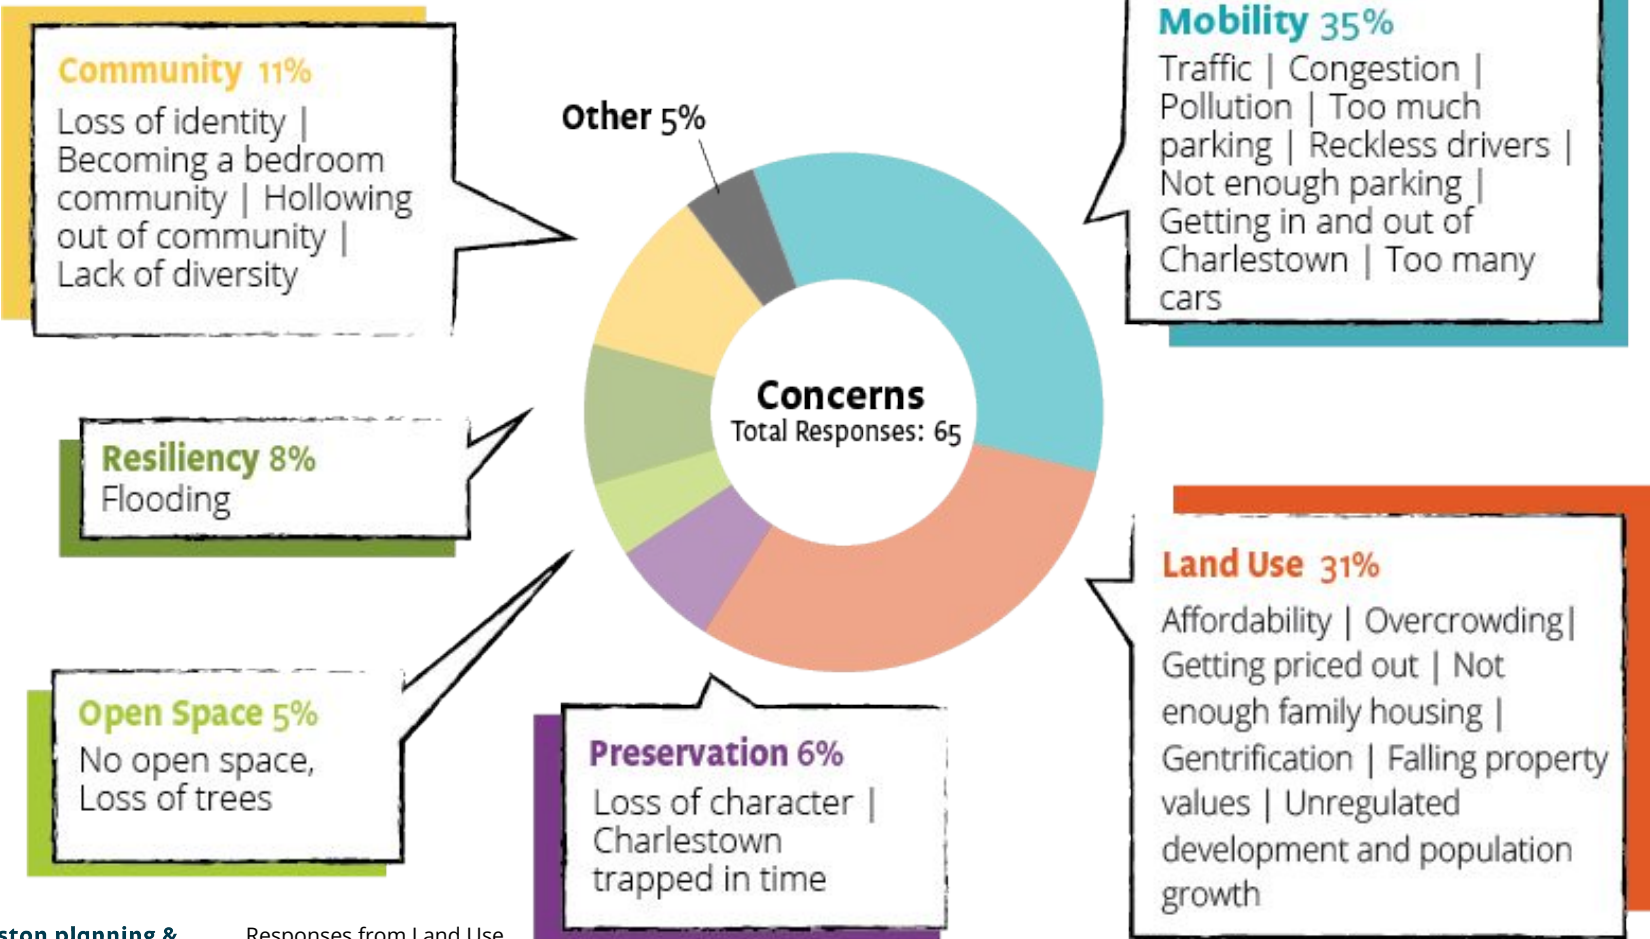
Community 11%
Loss of identity | Becoming a bedroom community | Hollowing out of community | Lack of diversity

Other 5%

Mobility 35%
Traffic | Congestion | Pollution | Too much parking | Reckless drivers | Not enough parking | Getting in and out of Charlestown | Too many cars

Concerns
Total Responses: 65

Resiliency 8%
Flooding

Land Use 31%
Affordability | Overcrowding| Getting priced out | Not enough family housing | Gentrification | Falling property values | Unregulated development and population growth

Open Space 5%
No open space, Loss of trees

Preservation 6%
Loss of character | Charlestown trapped in time

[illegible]ston planning &

Responses from Land Use